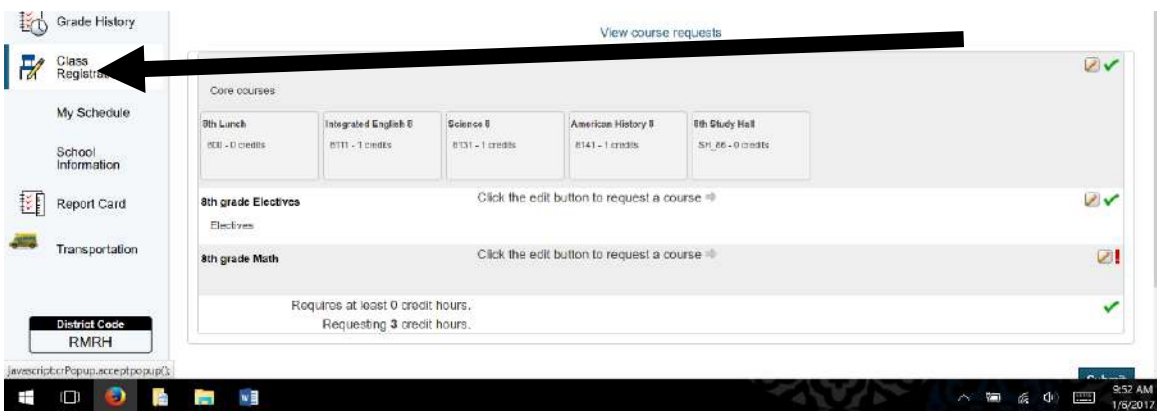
Grade History

Class Registra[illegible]

My Schedule

School Information

Report Card

Transportation

District Code
RMRH

javascript:crPopup.acceptpopup();

View course requests

Core courses

| 8th Lunch | Integrated English 8 | Science 8 | American History 8 | 8th Study Hall |
|---|---|---|---|---|
| 800 - 0 credits | 8111 - 1 credits | 8131 - 1 credits | 8141 - 1 credits | SH_86 - 0 credits |

8th grade Electives
Click the edit button to request a course
Electives

8th grade Math
Click the edit button to request a course

Requires at least 0 credit hours.
Requesting 3 credit hours.

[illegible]

9:52 AM
1/6/2017